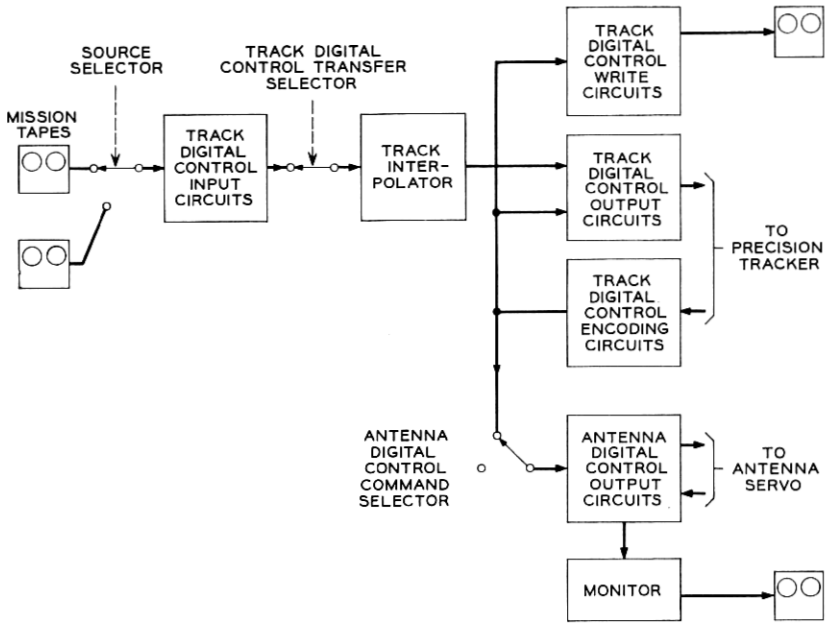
SOURCE SELECTOR

TRACK DIGITAL CONTROL TRANSFER SELECTOR

MISSION TAPES

TRACK DIGITAL CONTROL INPUT CIRCUITS

TRACK INTERPOLATOR

TRACK DIGITAL CONTROL WRITE CIRCUITS

TRACK DIGITAL CONTROL OUTPUT CIRCUITS

TRACK DIGITAL CONTROL ENCODING CIRCUITS

TO PRECISION TRACKER

ANTENNA DIGITAL CONTROL COMMAND SELECTOR

ANTENNA DIGITAL CONTROL OUTPUT CIRCUITS

TO ANTENNA SERVO

MONITOR